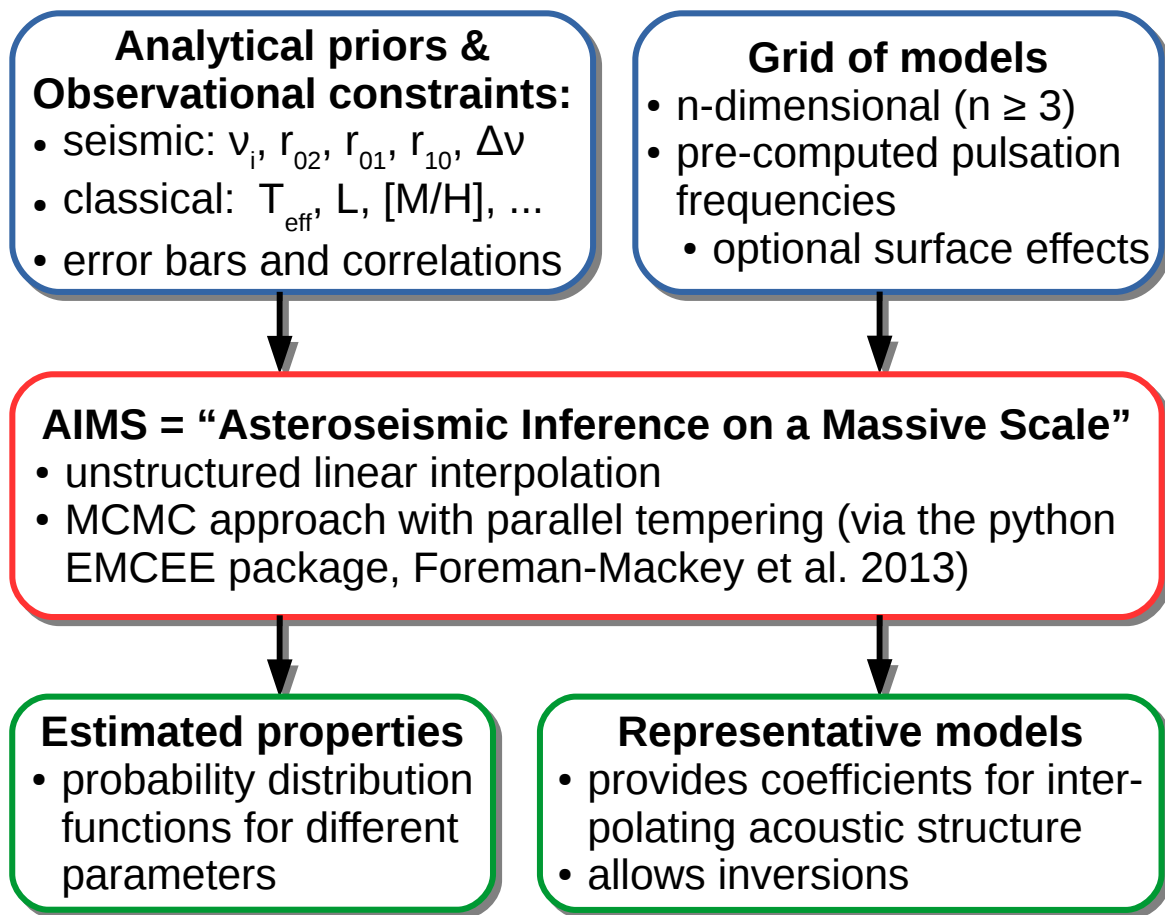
**Analytical priors & Observational constraints:**
• seismic: $\nu_i$, $r_{02}$, $r_{01}$, $r_{10}$, $\Delta\nu$
• classical: $T_{eff}$, L, [M/H], ...
• error bars and correlations

**Grid of models**
• n-dimensional ($n \geq 3$)
• pre-computed pulsation frequencies
• optional surface effects

**AIMS = "Asteroseismic Inference on a Massive Scale"**
• unstructured linear interpolation
• MCMC approach with parallel tempering (via the python EMCEE package, Foreman-Mackey et al. 2013)

**Estimated properties**
• probability distribution functions for different parameters

**Representative models**
• provides coefficients for interpolating acoustic structure
• allows inversions